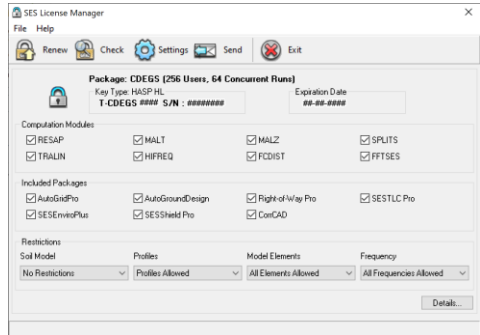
SES License Manager
File Help
Renew Check Settings Send Exit

Package: CDEGS (256 Users, 64 Concurrent Runs)
Key Type: HASP HL
T-CDEGS #### S/N : ########
Expiration Date
##-##-####

Computation Modules
RESAP
MALT
MALZ
SPLITS
TRALIN
HIFREQ
FCDIST
FFTSES

Included Packages
AutoGridPro
AutoGroundDesign
Right-of-Way Pro
SESTLC Pro
SESEnviroPlus
SESShield Pro
CorrCAD

Restrictions
Soil Model
No Restrictions
Profiles
Profiles Allowed
Model Elements
All Elements Allowed
Frequency
All Frequencies Allowed

Details...